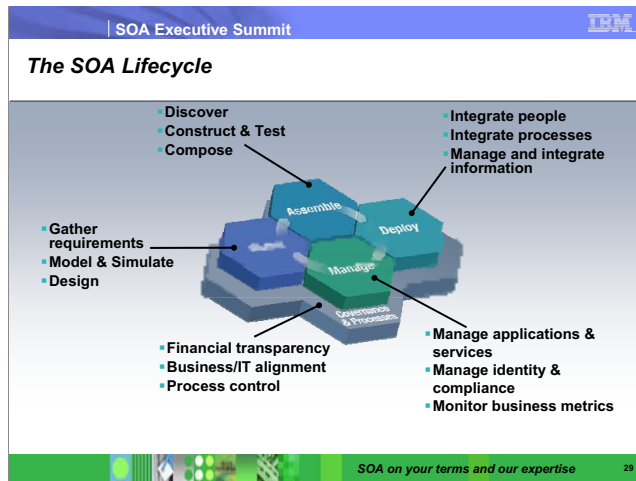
SOA Executive Summit

IBM

The SOA Lifecycle

Discover
Construct & Test
Compose

Integrate people
Integrate processes
Manage and integrate information

Gather requirements
Model & Simulate
Design

Assemble

Deploy

Model

Manage

Governance & Processes

Financial transparency
Business/IT alignment
Process control

Manage applications & services
Manage identity & compliance
Monitor business metrics

SOA on your terms and our expertise

29